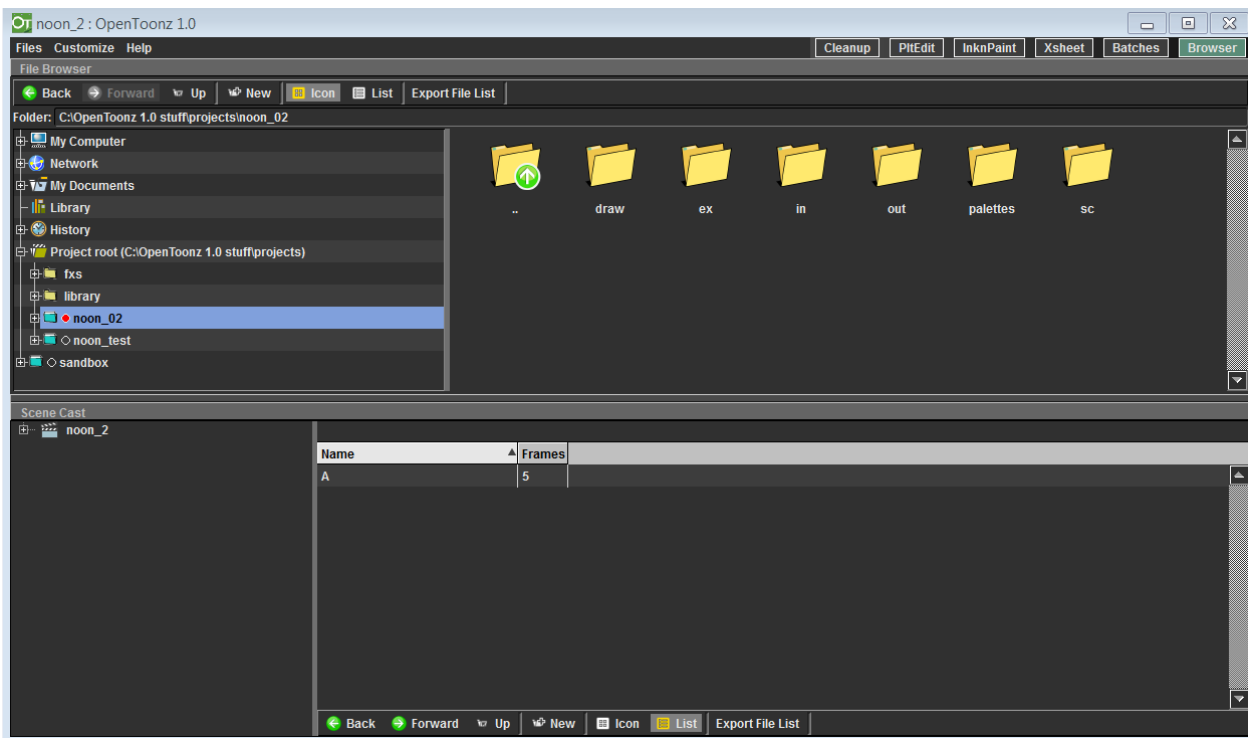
noon_2 : OpenToonz 1.0

Files Customize Help

Cleanup PltEdit InknPaint Xsheet Batches Browser

File Browser

Back Forward Up New Icon List Export File List

Folder: C:\OpenToonz 1.0 stuff\projects\noon_02

My Computer
Network
My Documents
Library
History
Project root (C:\OpenToonz 1.0 stuff\projects)
fxs
library
noon_02
noon_test
sandbox

.. draw ex in out palettes sc

Scene Cast

noon_2

| Name | Frames |
|---|---|
| A | 5 |

Back Forward Up New Icon List Export File List